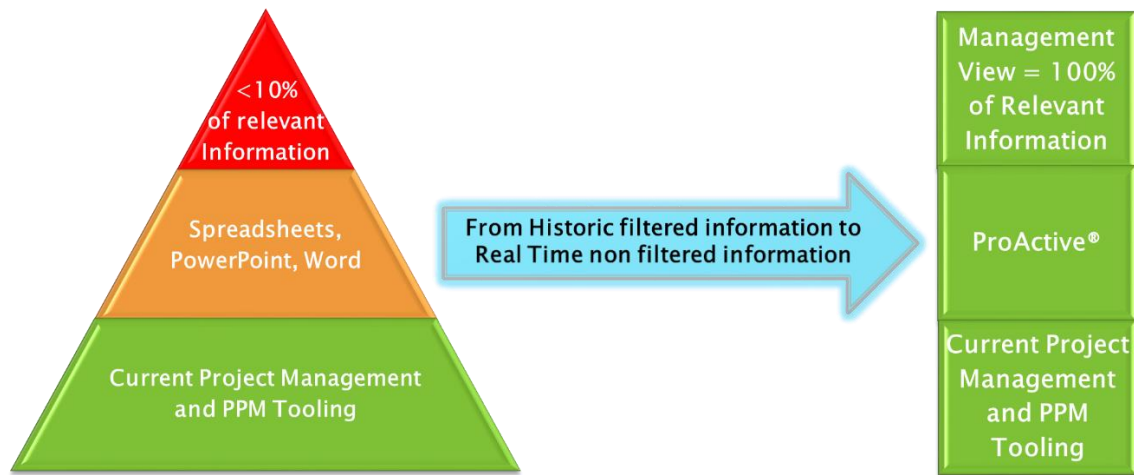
<10% of relevant Information

Spreadsheets, PowerPoint, Word

Current Project Management and PPM Tooling

From Historic filtered information to Real Time non filtered information

Management View = 100% of Relevant Information

ProActive®

Current Project Management and PPM Tooling